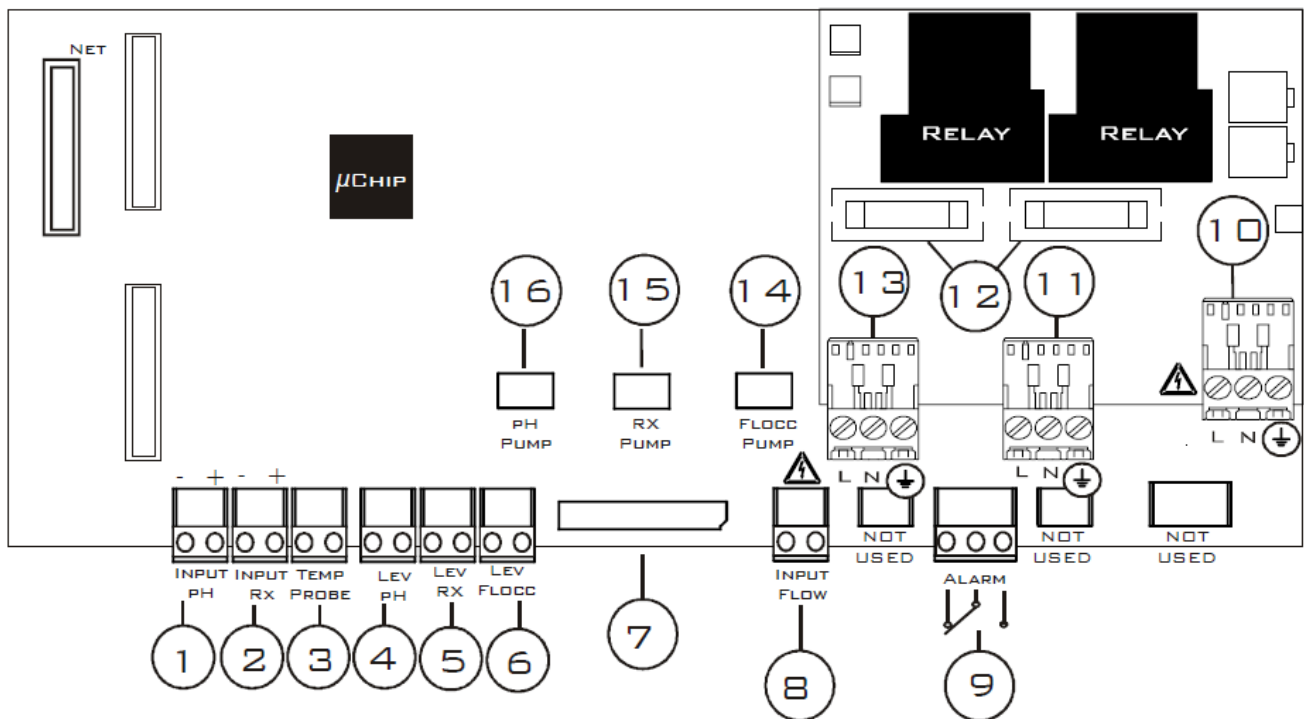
Net

μChip

Relay

Relay

10

16

15

14

13

12

11

pH Pump

RX Pump

Flocc Pump

L N

L N

L N

- + - +

Input pH

Input Rx

Temp Probe

Lev pH

Lev RX

Lev Flocc

Input Flow

Not used

Alarm

Not used

Not used

1

2

3

4

5

6

7

8

9